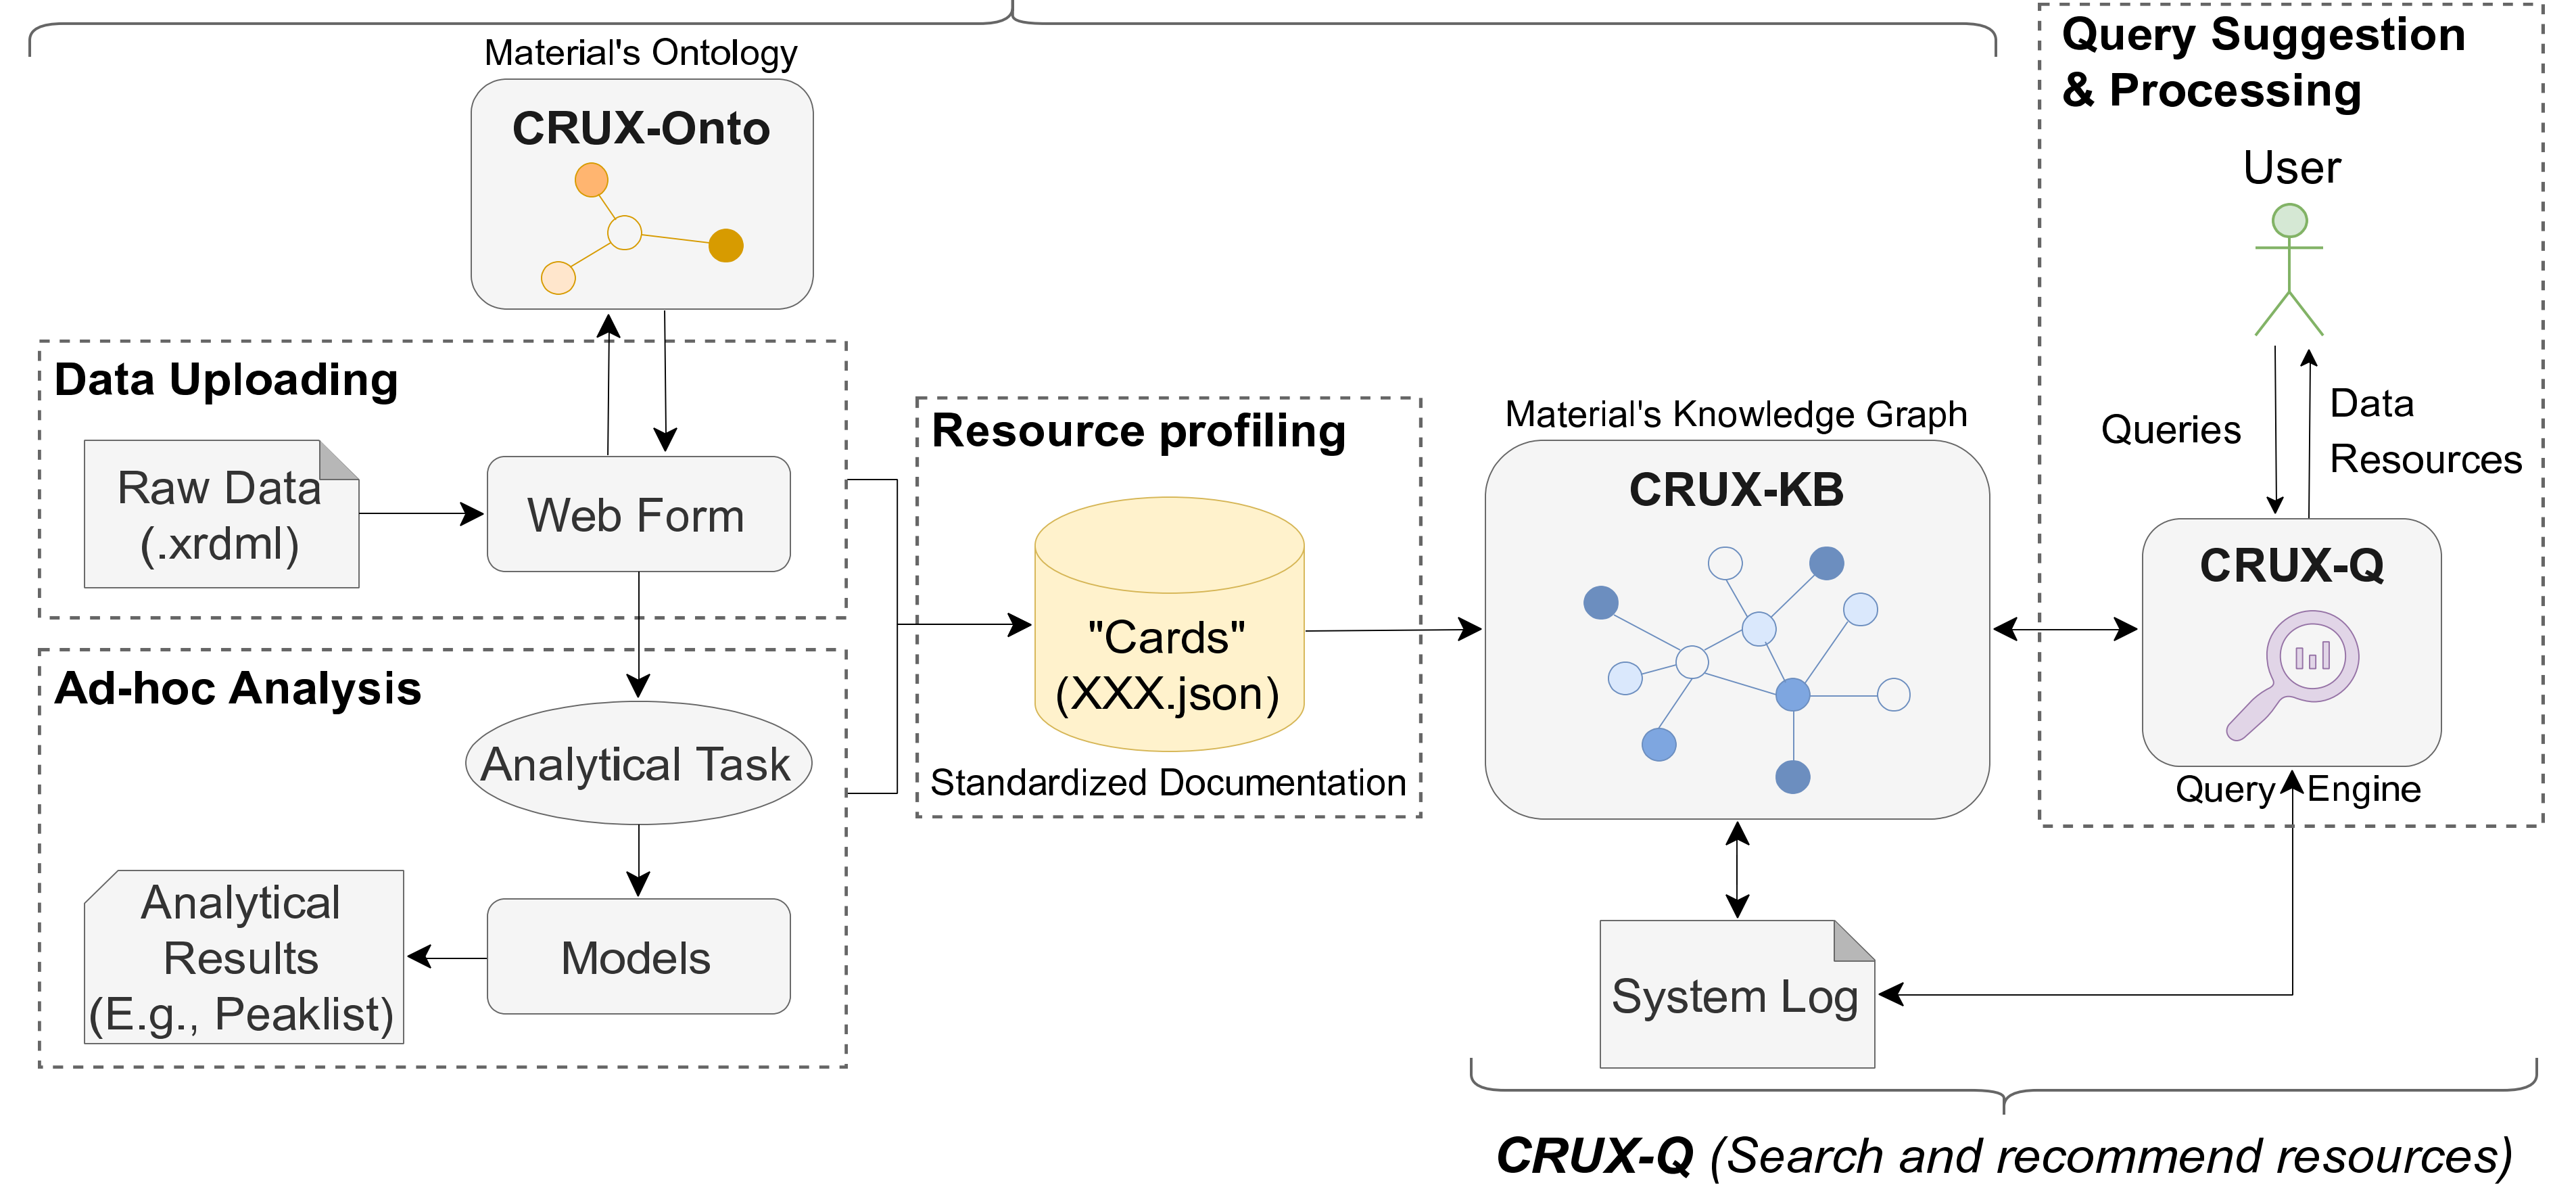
Material's Ontology

CRUX-Onto

Query Suggestion & Processing

User

Data Uploading

Raw Data (.xrdml)

Web Form

Resource profiling

Material's Knowledge Graph

CRUX-KB

Queries

Data Resources

CRUX-Q

"Cards" (XXX.json)

Ad-hoc Analysis

Analytical Task

Standardized Documentation

Query Engine

Analytical Results (E.g., Peaklist)

Models

System Log

CRUX-Q (Search and recommend resources)